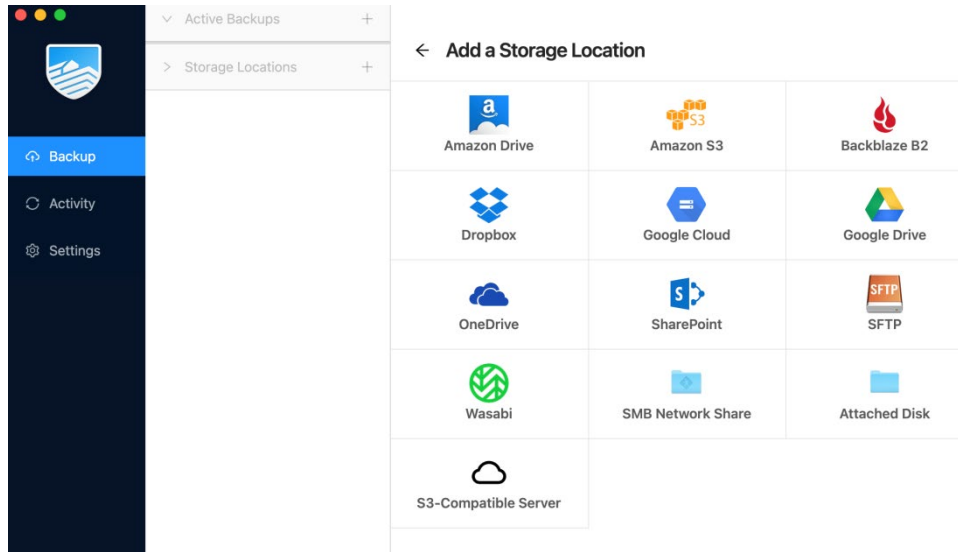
Backup
Activity
Settings

Active Backups +
Storage Locations +

← Add a Storage Location

| | | |
|---|---|---|
| Amazon Drive | Amazon S3 | Backblaze B2 |
| Dropbox | Google Cloud | Google Drive |
| OneDrive | SharePoint | SFTP |
| Wasabi | SMB Network Share | Attached Disk |
| S3-Compatible Server | | |